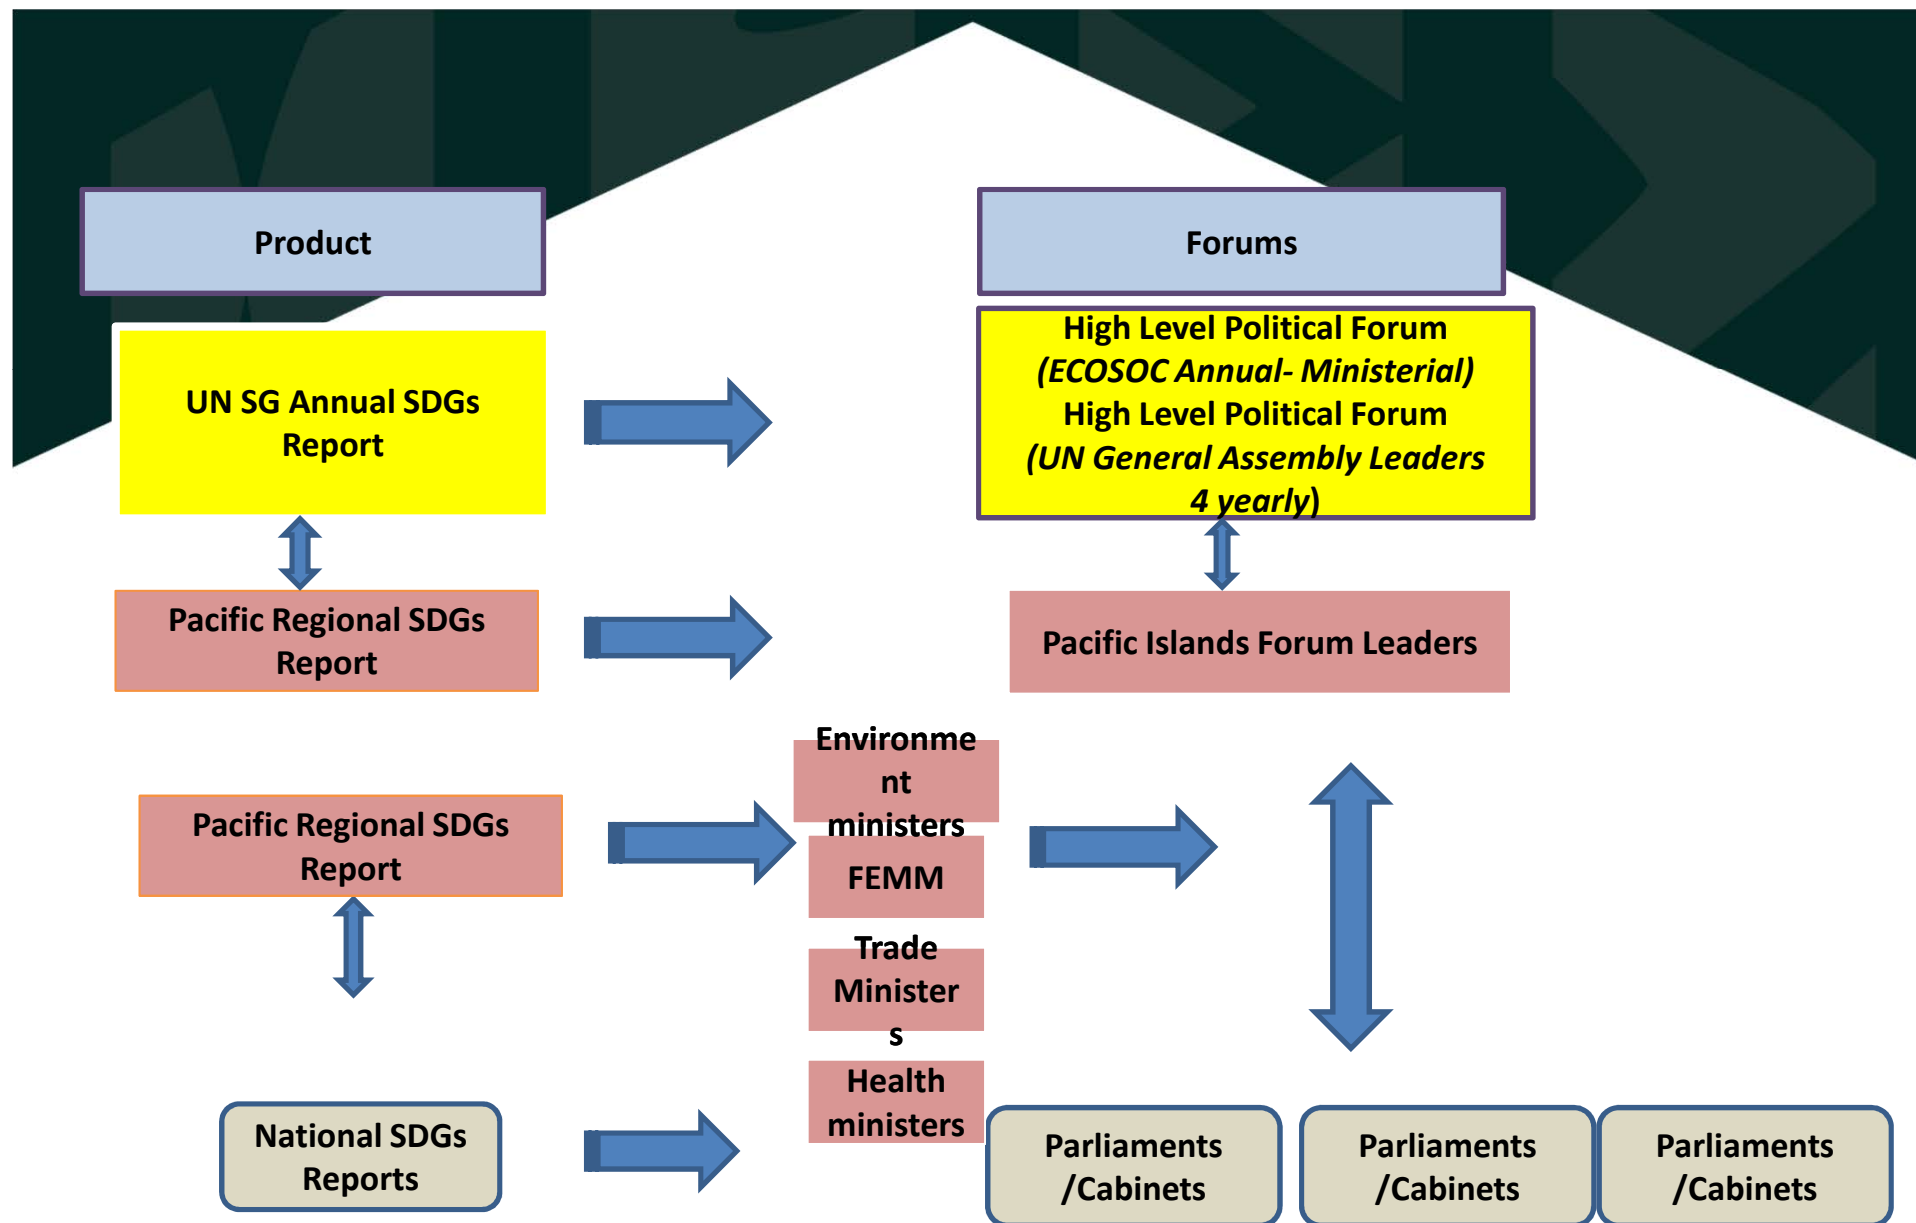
Product

Forums

UN SG Annual SDGs Report

High Level Political Forum *(ECOSOC Annual- Ministerial)* High Level Political Forum *(UN General Assembly Leaders 4 yearly)*

Pacific Regional SDGs Report

Pacific Islands Forum Leaders

Pacific Regional SDGs Report

Environme nt ministers

FEMM

Trade Minister s

Health ministers

National SDGs Reports

Parliaments /Cabinets

Parliaments /Cabinets

Parliaments /Cabinets